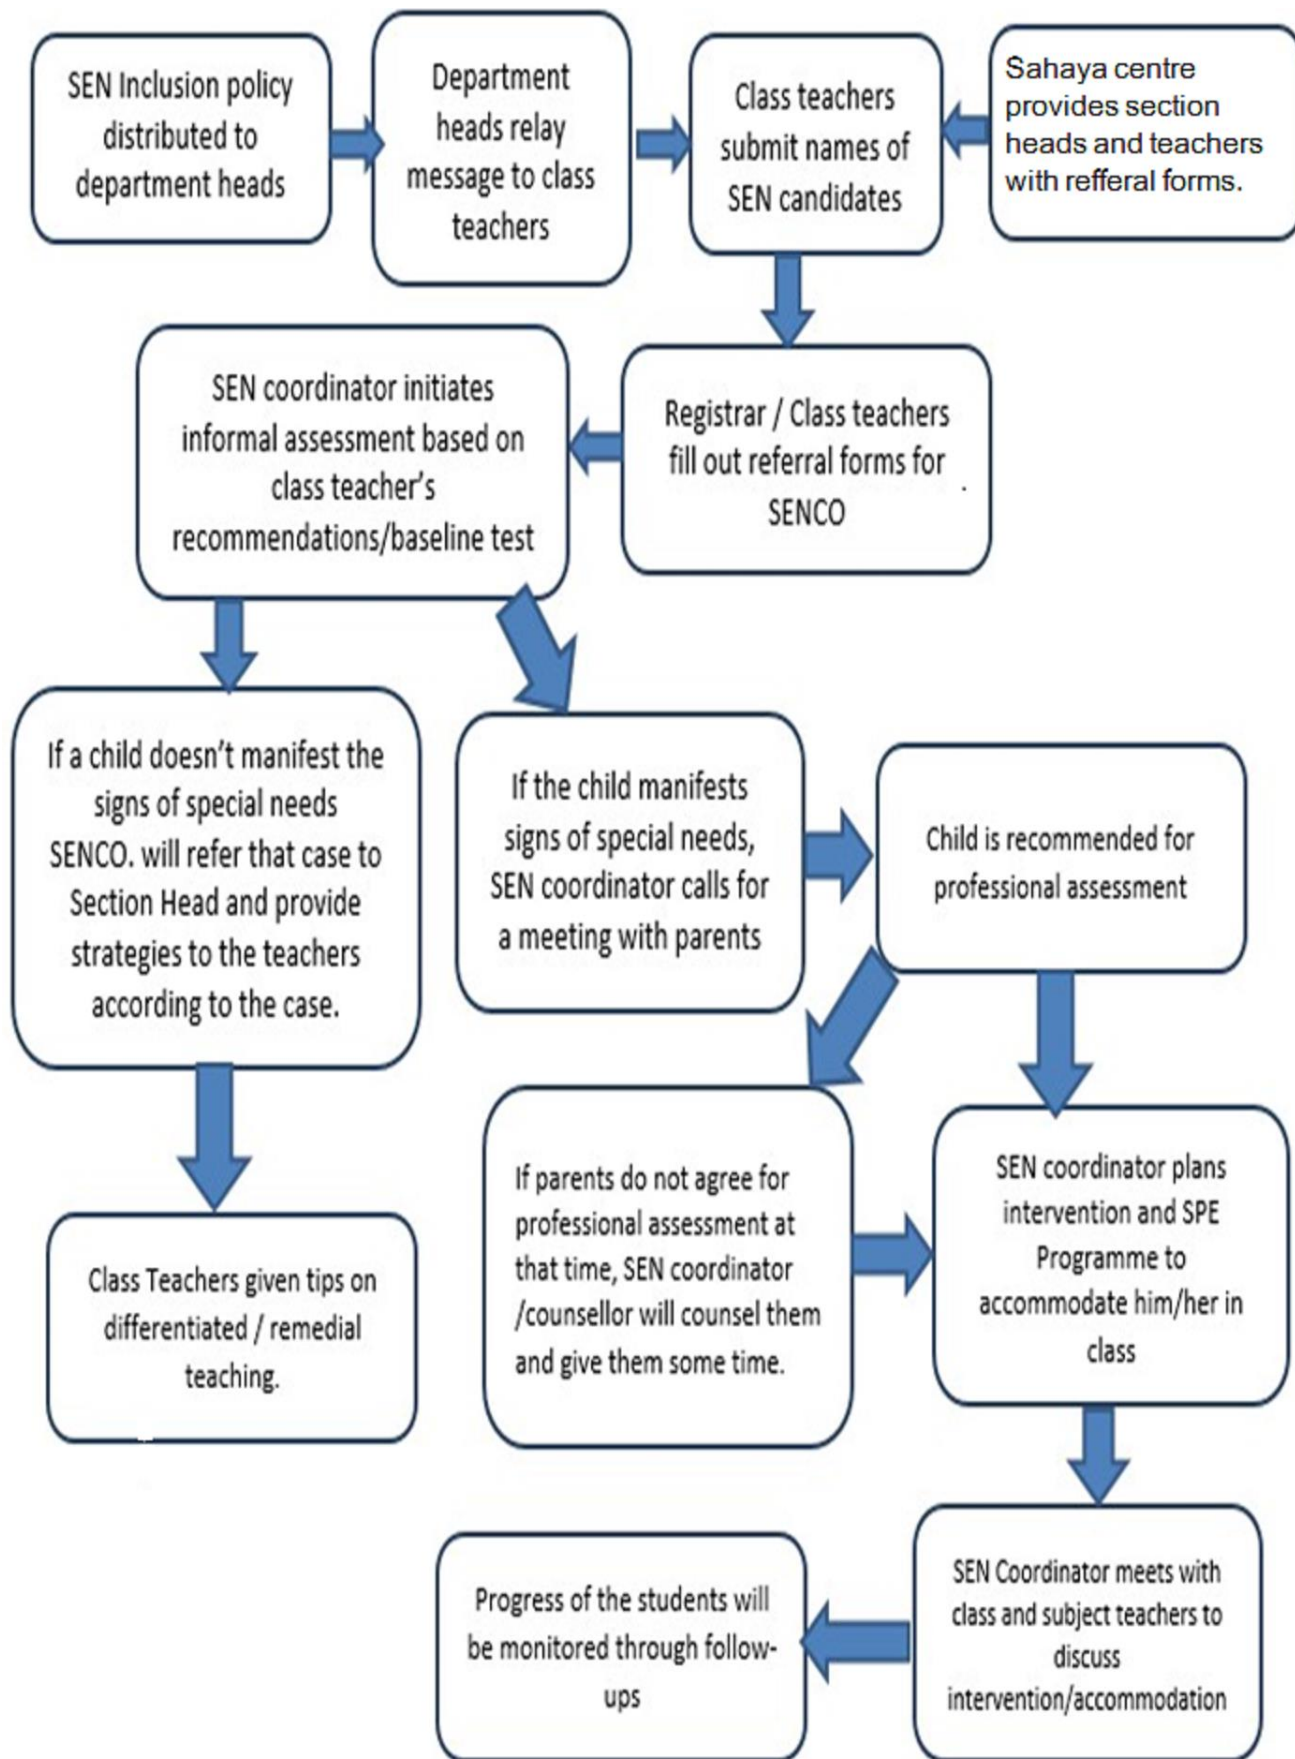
SEN Inclusion policy distributed to department heads

Department heads relay message to class teachers

Class teachers submit names of SEN candidates

Sahaya centre provides section heads and teachers with refferal forms.

SEN coordinator initiates informal assessment based on class teacher's recommendations/baseline test

Registrar / Class teachers fill out referral forms for SENCO

If a child doesn't manifest the signs of special needs SENCO. will refer that case to Section Head and provide strategies to the teachers according to the case.

If the child manifests signs of special needs, SEN coordinator calls for a meeting with parents

Child is recommended for professional assessment

Class Teachers given tips on differentiated / remedial teaching.

If parents do not agree for professional assessment at that time, SEN coordinator /counsellor will counsel them and give them some time.

SEN coordinator plans intervention and SPE Programme to accommodate him/her in class

Progress of the students will be monitored through follow-ups

SEN Coordinator meets with class and subject teachers to discuss intervention/accommodation